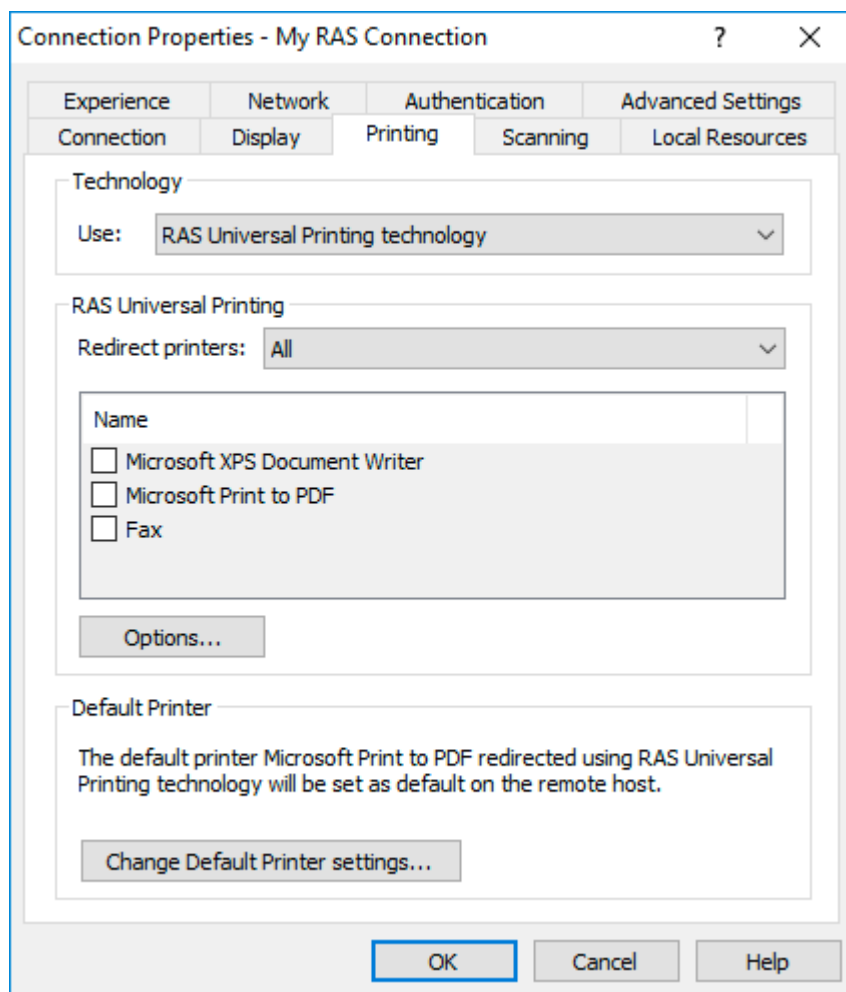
Connection Properties - My RAS Connection ? X

Experience Network Authentication Advanced Settings
Connection Display Printing Scanning Local Resources

Technology
Use: RAS Universal Printing technology

RAS Universal Printing
Redirect printers: All

Name
Microsoft XPS Document Writer
Microsoft Print to PDF
Fax

Options...

Default Printer
The default printer Microsoft Print to PDF redirected using RAS Universal Printing technology will be set as default on the remote host.

Change Default Printer settings...

OK Cancel Help